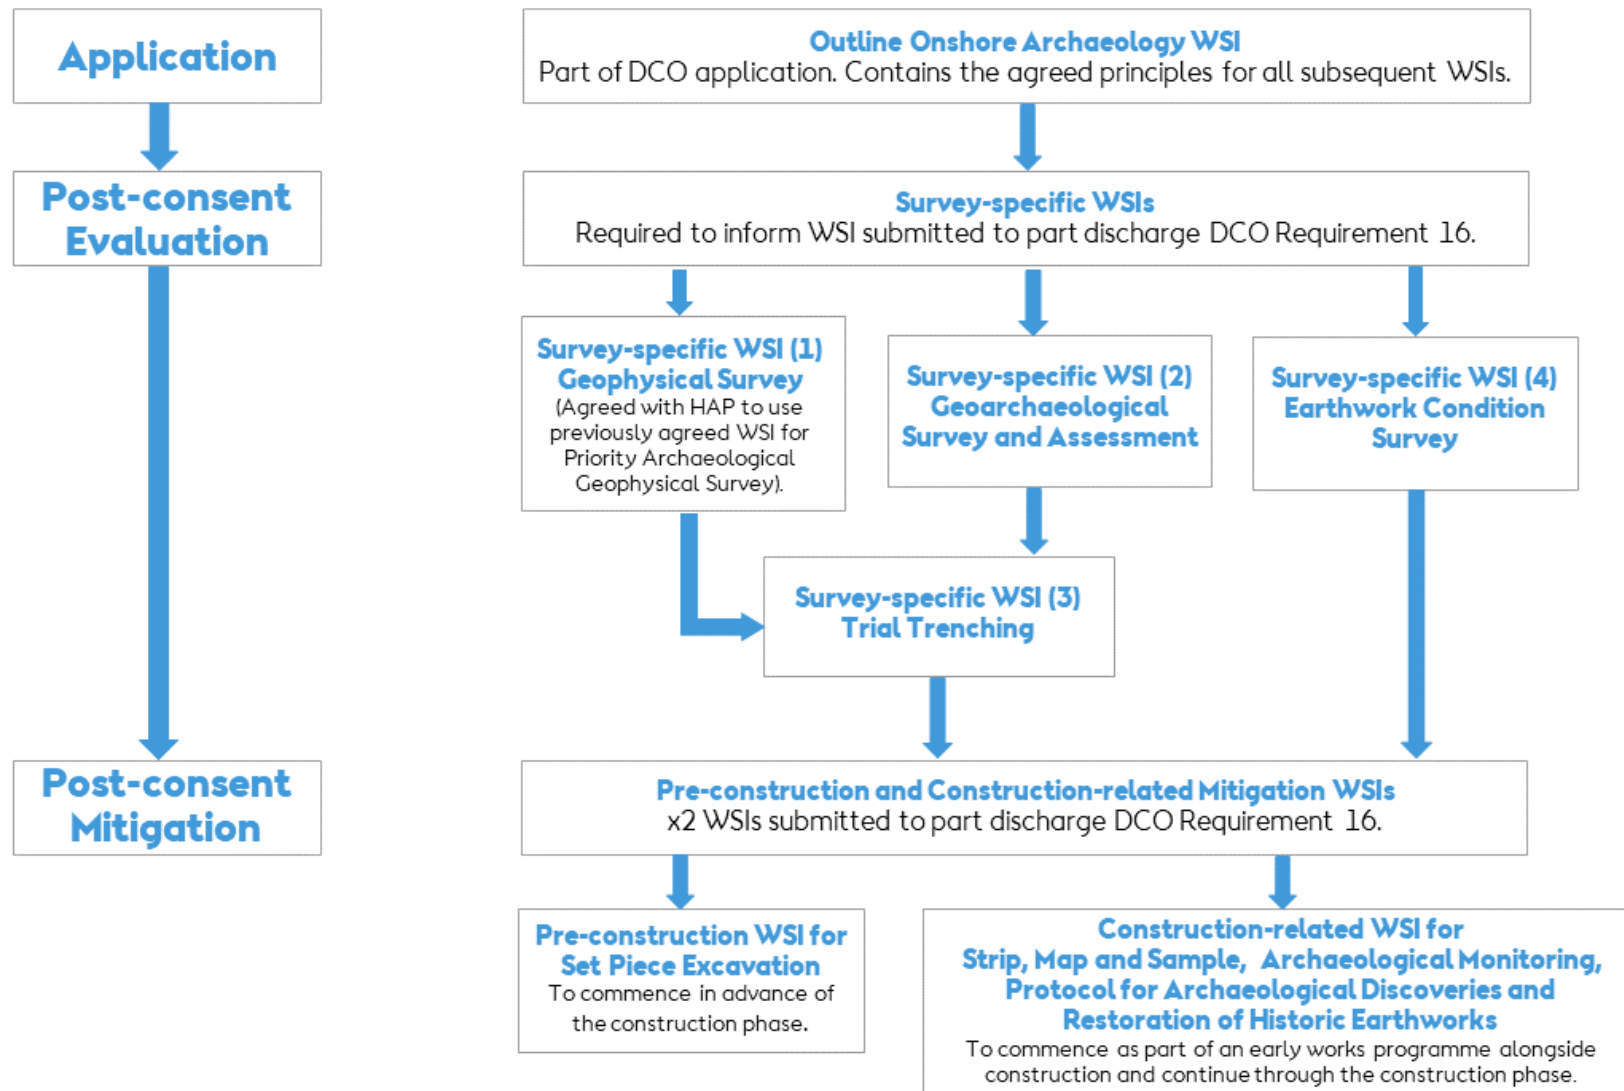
Application

Post-consent Evaluation

Post-consent Mitigation

Outline Onshore Archaeology WSI
Part of DCO application. Contains the agreed principles for all subsequent WSIs.

Survey-specific WSIs
Required to inform WSI submitted to part discharge DCO Requirement 16.

Survey-specific WSI (1)
Geophysical Survey
(Agreed with HAP to use previously agreed WSI for Priority Archaeological Geophysical Survey).

Survey-specific WSI (2)
Geoarchaeological Survey and Assessment

Survey-specific WSI (4)
Earthwork Condition Survey

Survey-specific WSI (3)
Trial Trenching

Pre-construction and Construction-related Mitigation WSIs
x2 WSIs submitted to part discharge DCO Requirement 16.

Pre-construction WSI for Set Piece Excavation
To commence in advance of the construction phase.

Construction-related WSI for Strip, Map and Sample, Archaeological Monitoring, Protocol for Archaeological Discoveries and Restoration of Historic Earthworks
To commence as part of an early works programme alongside construction and continue through the construction phase.